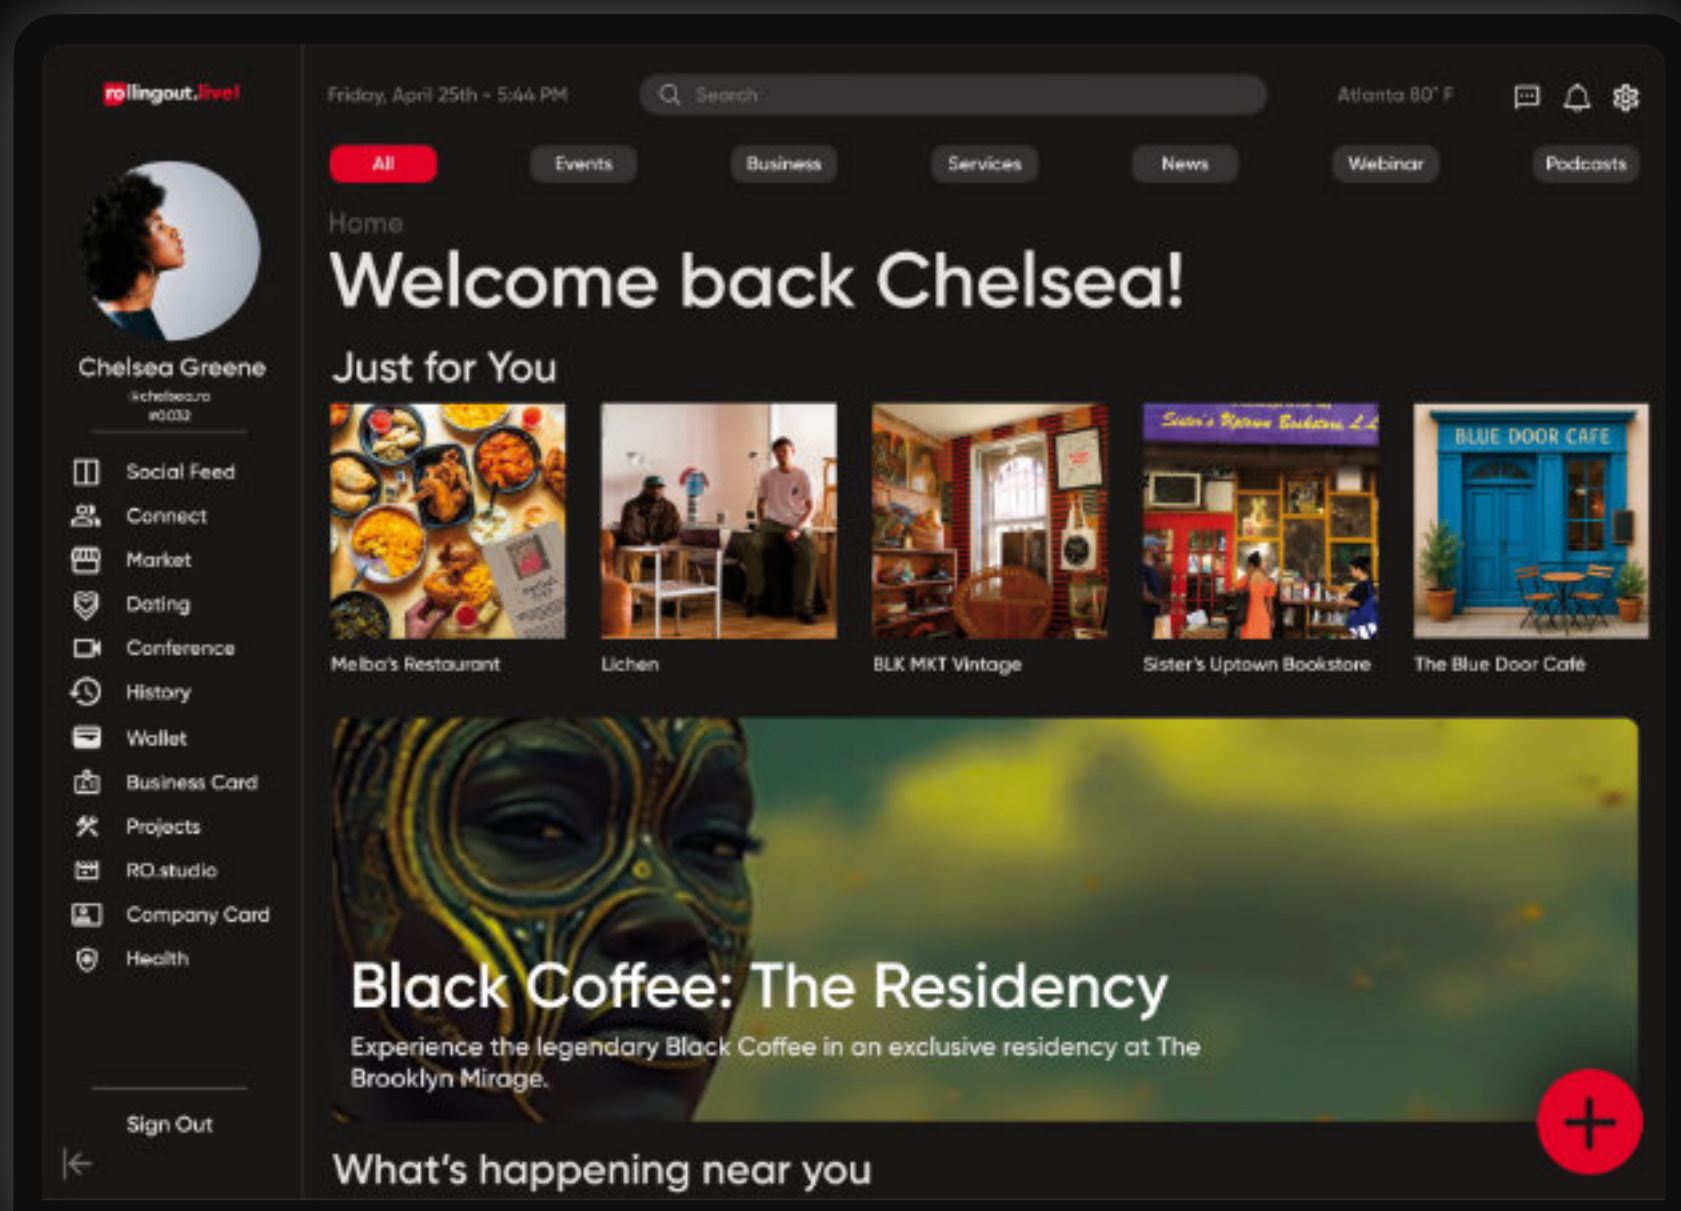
rollingout.live!

Chelsea Greene
@chelsea.ro
#0032

Social Feed
Connect
Market
Dating
Conference
History
Wallet
Business Card
Projects
RO.studio
Company Card
Health

Sign Out

Friday, April 25th - 5:44 PM

Search

Atlanta 80° F

All
Events
Business
Services
News
Webinar
Podcasts

Home

Welcome back Chelsea!

Just for You

Melba's Restaurant
Lichen
BLK MKT Vintage
Sister's Uptown Bookstore
The Blue Door Café

Sister's Uptown Bookstore, LLC

BLUE DOOR CAFE

Black Coffee: The Residency

Experience the legendary Black Coffee in an exclusive residency at The Brooklyn Mirage.

What's happening near you